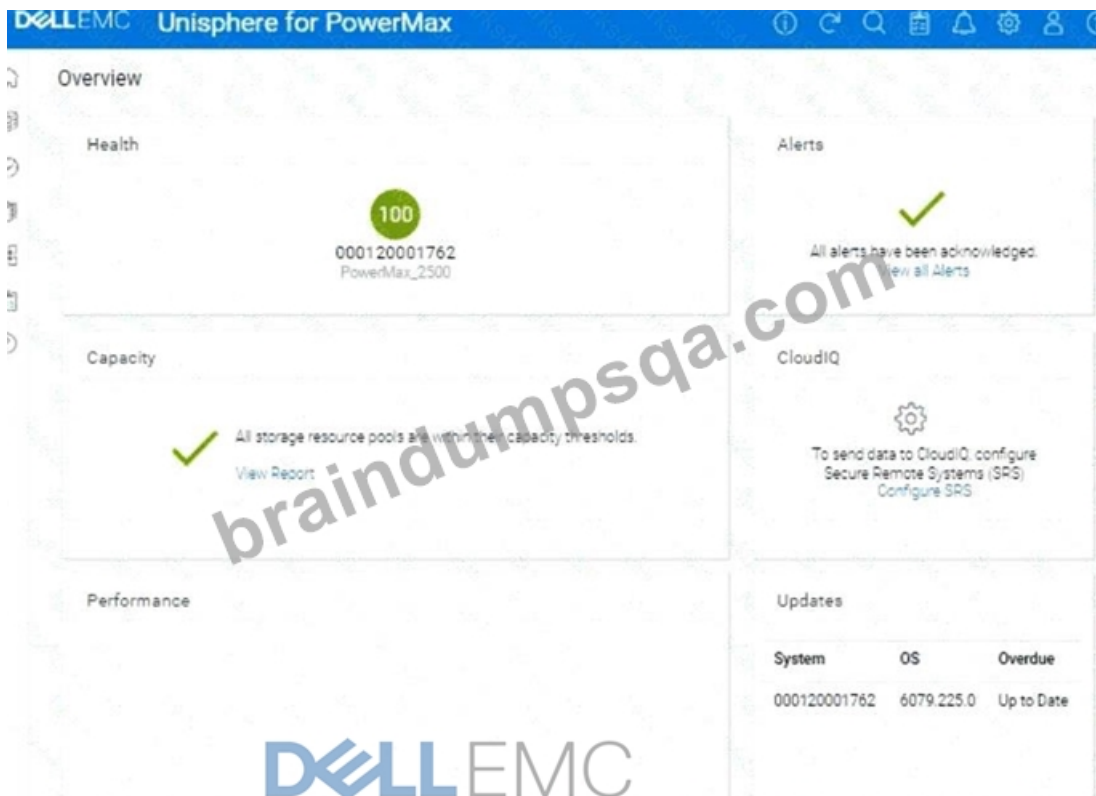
DELLEMC Unisphere for PowerMax

Overview

Health

100

000120001762
PowerMax_2500

Alerts

All alerts have been acknowledged.
View all Alerts

braindumpsqa.com

Capacity

All storage resource pools are within their capacity thresholds.
View Report

CloudIQ

To send data to CloudIQ: configure Secure Remote Systems (SRS)
Configure SRS

Performance

DELLEMC

Updates

| System | OS | Overdue |
|---|---|---|
| 000120001762 | 6079.225.0 | Up to Date |